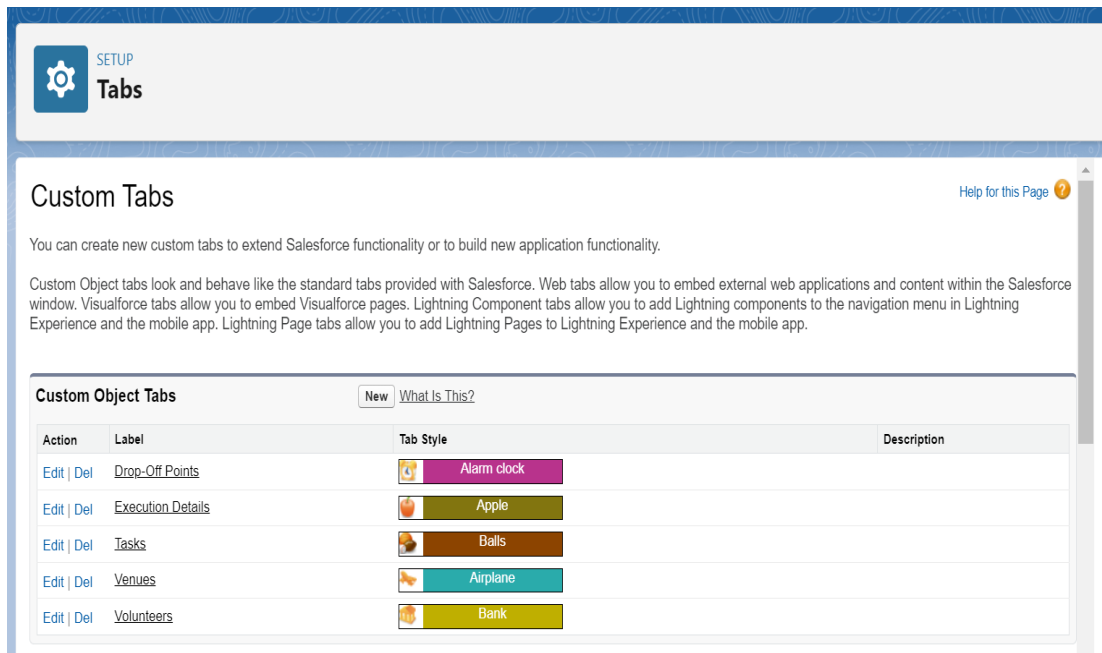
SETUP
Tabs

Custom Tabs

Help for this Page

You can create new custom tabs to extend Salesforce functionality or to build new application functionality.

Custom Object tabs look and behave like the standard tabs provided with Salesforce. Web tabs allow you to embed external web applications and content within the Salesforce window. Visualforce tabs allow you to embed Visualforce pages. Lightning Component tabs allow you to add Lightning components to the navigation menu in Lightning Experience and the mobile app. Lightning Page tabs allow you to add Lightning Pages to Lightning Experience and the mobile app.

Custom Object Tabs New What Is This?

| Action | Label | Tab Style | Description |
|---|---|---|---|
| Edit \| Del | Drop-Off Points | Alarm clock | |
| Edit \| Del | Execution Details | Apple | |
| Edit \| Del | Tasks | Balls | |
| Edit \| Del | Venues | Airplane | |
| Edit \| Del | Volunteers | Bank | |